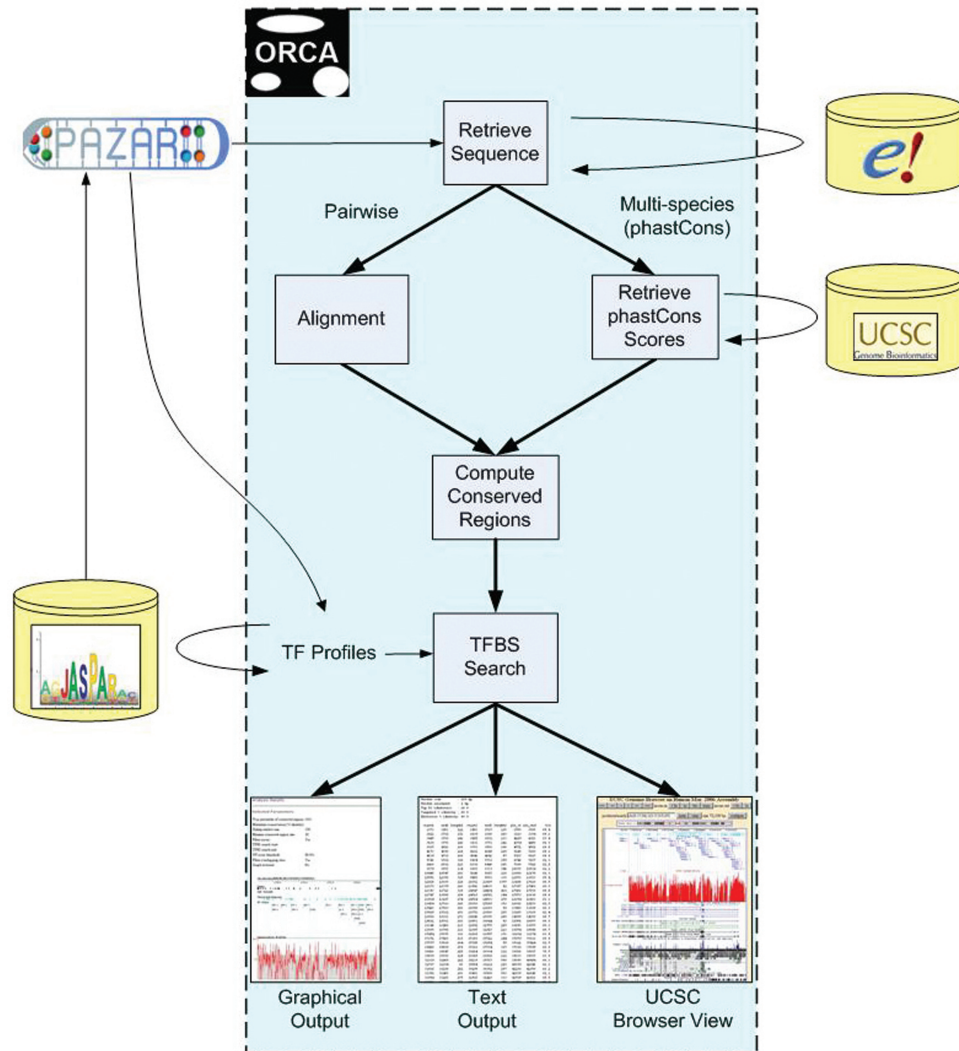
ORCA

PAZAR

Retrieve Sequence

e!

Pairwise

Multi-species (phastCons)

Alignment

Retrieve phastCons Scores

UCSC
Genome Bioinformatics

Compute Conserved Regions

JASPAR

TF Profiles

TFBS Search

Graphical Output

Text Output

UCSC Browser View